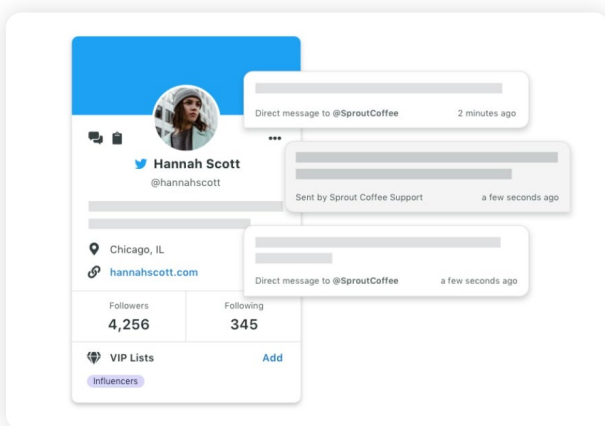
Hannah Scott
@hannahscott

Chicago, IL
hannahscott.com

| Followers | Following |
|---|---|
| 4,256 | 345 |

VIP Lists
Add
Influencers

Direct message to @SproutCoffee 2 minutes ago

Sent by Sprout Coffee Support a few seconds ago

Direct message to @SproutCoffee a few seconds ago